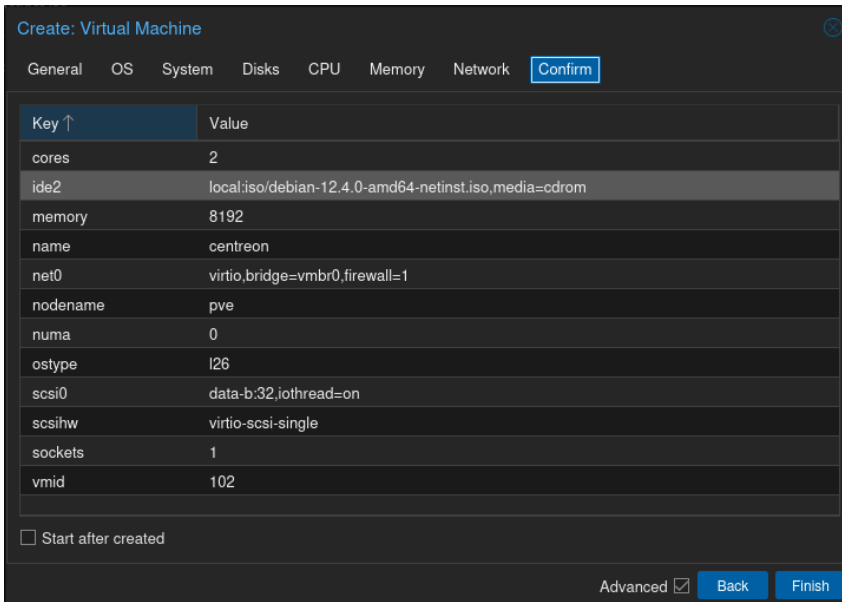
Create: Virtual Machine

General OS System Disks CPU Memory Network Confirm

| Key ↑ | Value |
|---|---|
| cores | 2 |
| ide2 | local:iso/debian-12.4.0-amd64-netinst.iso,media=cdrom |
| memory | 8192 |
| name | centreon |
| net0 | virtio,bridge=vmbr0,firewall=1 |
| nodename | pve |
| numa | 0 |
| ostype | l26 |
| scsi0 | data-b:32,iothread=on |
| scsihw | virtio-scsi-single |
| sockets | 1 |
| vmid | 102 |

Start after created

Advanced Back Finish